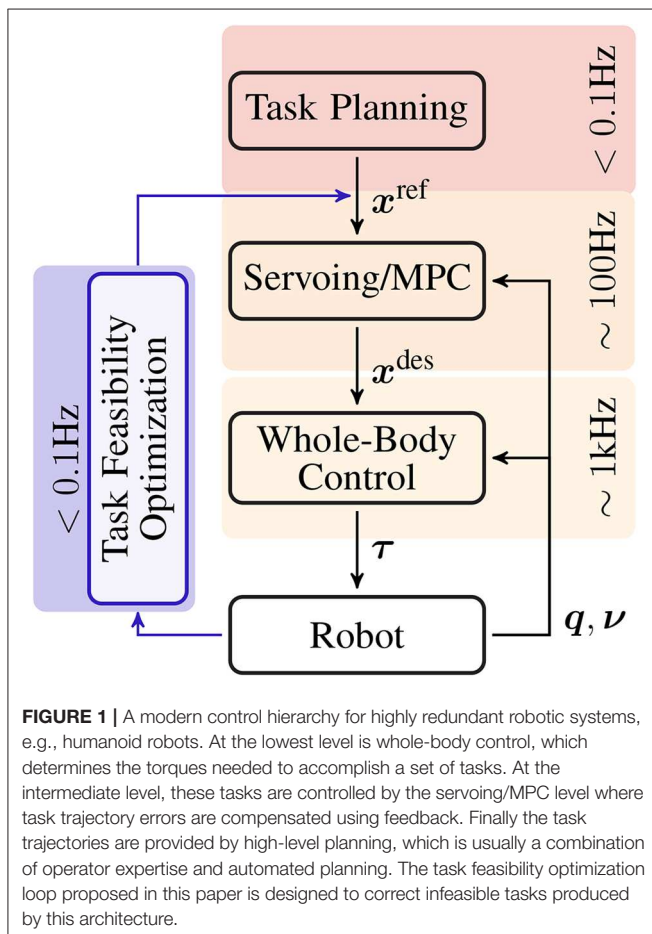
Task Planning

$< 0.1\text{Hz}$

$\boldsymbol{x}^{\text{ref}}$

Servoing/MPC

$\sim 100\text{Hz}$

$\boldsymbol{x}^{\text{des}}$

Whole-Body Control

$\sim 1\text{kHz}$

$\boldsymbol{\tau}$

Robot

$\boldsymbol{q}, \boldsymbol{\nu}$

$< 0.1\text{Hz}$

Task Feasibility Optimization

**FIGURE 1 |** A modern control hierarchy for highly redundant robotic systems, e.g., humanoid robots. At the lowest level is whole-body control, which determines the torques needed to accomplish a set of tasks. At the intermediate level, these tasks are controlled by the servoing/MPC level where task trajectory errors are compensated using feedback. Finally the task trajectories are provided by high-level planning, which is usually a combination of operator expertise and automated planning. The task feasibility optimization loop proposed in this paper is designed to correct infeasible tasks produced by this architecture.